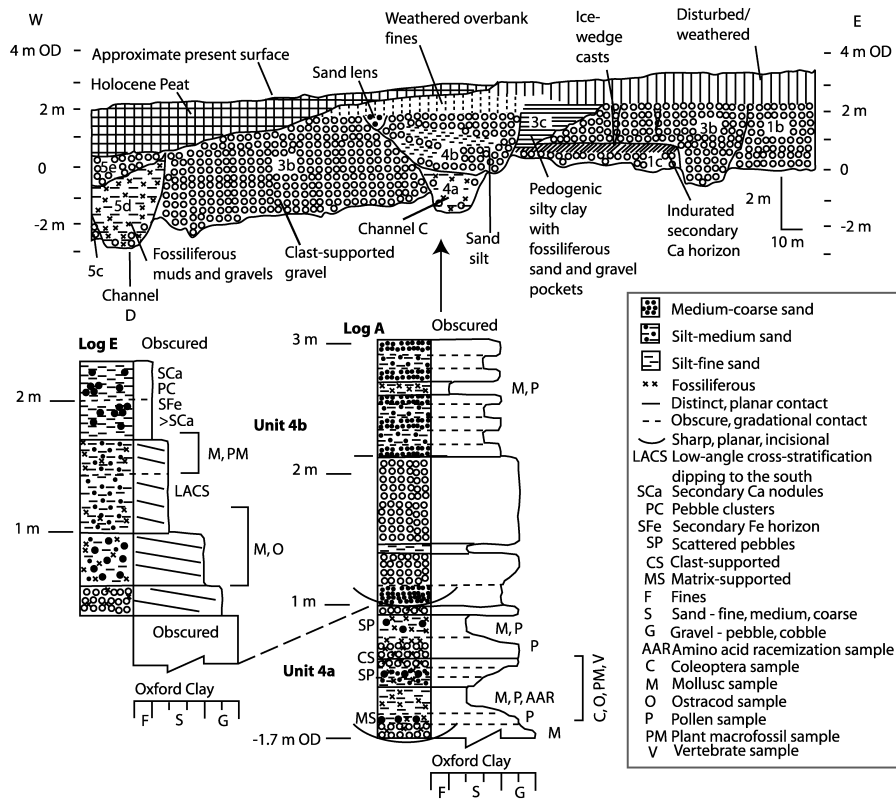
W
E
4 m OD
4 m OD
Approximate present surface
Weathered overbank fines
Ice-wedge casts
Disturbed/ weathered
Holocene Peat
Sand lens
2 m
2 m
0
0
-2 m
-2 m
3c
3b
1b
4b
3b
4a
1c
5d
5c
Channel D
Fossiliferous muds and gravels
Clast-supported gravel
Channel C
Sand silt
Pedogenic silty clay with fossiliferous sand and gravel pockets
Indurated secondary Ca horizon
2 m
10 m

Log E
Obscured
2 m
SCa
PC
SFe
>SCa
Unit 4b
M, PM
LACS
1 m
M, O
Obscured
Oxford Clay
F S G

Log A
Obscured
3 m
M, P
2 m
1 m
SP
M, P
P
Unit 4a
CS
SP
C, O, PM, V
M, P, AAR
MS
P
M
-1.7 m OD
Oxford Clay
F S G

Medium-coarse sand
Silt-medium sand
Silt-fine sand
Fossiliferous
Distinct, planar contact
Obscure, gradational contact
Sharp, planar, incisional
LACS Low-angle cross-stratification dipping to the south
SCa Secondary Ca nodules
PC Pebble clusters
SFe Secondary Fe horizon
SP Scattered pebbles
CS Clast-supported
MS Matrix-supported
F Fines
S Sand - fine, medium, coarse
G Gravel - pebble, cobble
AAR Amino acid racemization sample
C Coleoptera sample
M Mollusc sample
O Ostracod sample
P Pollen sample
PM Plant macrofossil sample
V Vertebrate sample